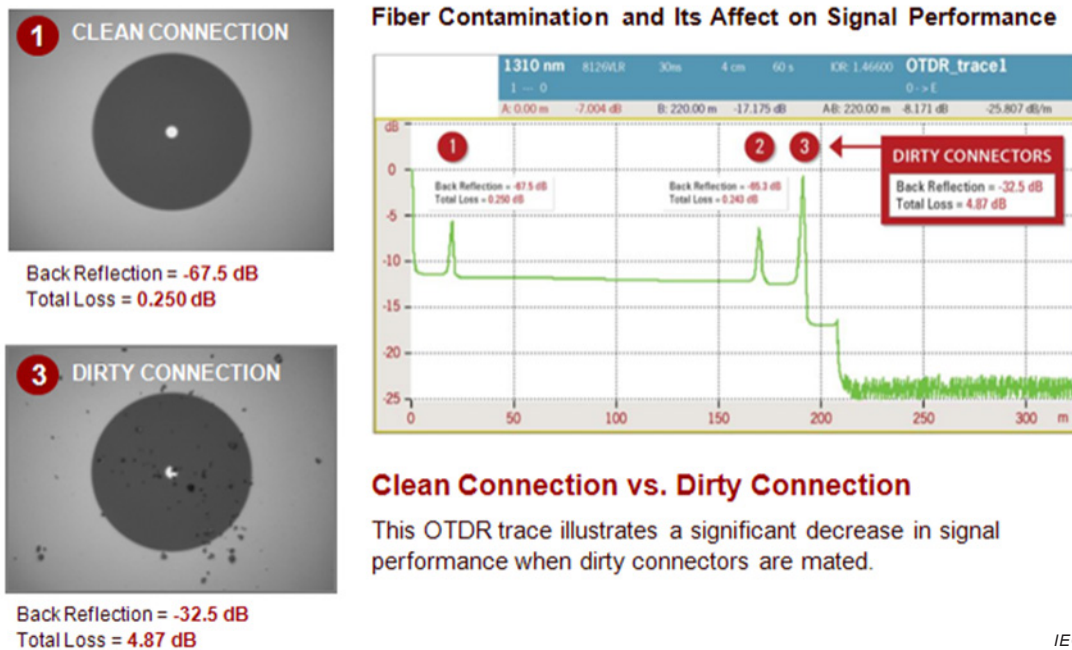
1 CLEAN CONNECTION

Back Reflection = -67.5 dB
Total Loss = 0.250 dB

3 DIRTY CONNECTION

Back Reflection = -32.5 dB
Total Loss = 4.87 dB

Fiber Contamination and Its Affect on Signal Performance

1310 nm 8126VLR 30ns 4 cm 60 s IOR: 1.46600 OTDR_trace1
1 — 0 0 -> E
A: 0.00 m -7.004 dB B: 220.00 m -17.175 dB AB: 220.00 m -8.171 dB -25.807 dB/m

dB
0
-5
-10
-15
-20
-25

1
Back Reflection = -67.5 dB
Total Loss = 0.250 dB

2 3
Back Reflection = -65.3 dB
Total Loss = 0.243 dB

DIRTY CONNECTORS
Back Reflection = -32.5 dB
Total Loss = 4.87 dB

0 50 100 150 200 250 300 m

Clean Connection vs. Dirty Connection

This OTDR trace illustrates a significant decrease in signal performance when dirty connectors are mated.

IE